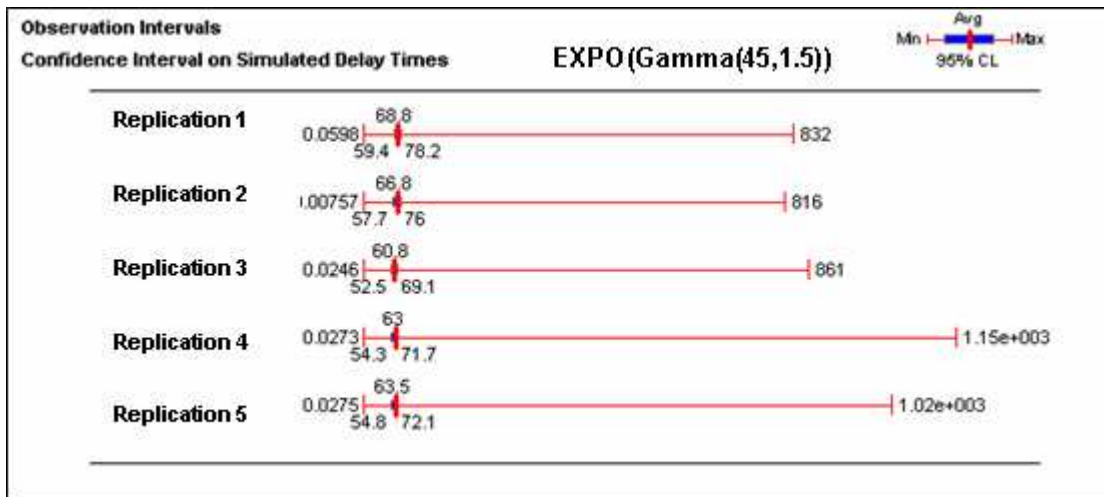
Observation Intervals
Confidence Interval on Simulated Delay Times

EXPO(Gamma(45,1.5))

Avg
Min Max
95% CL

Replication 1
68.8
0.0598 832
59.4 78.2

Replication 2
66.8
.00757 816
57.7 76

Replication 3
60.8
0.0246 861
52.5 69.1

Replication 4
63
0.0273 1.15e+003
54.3 71.7

Replication 5
63.5
0.0275 1.02e+003
54.8 72.1